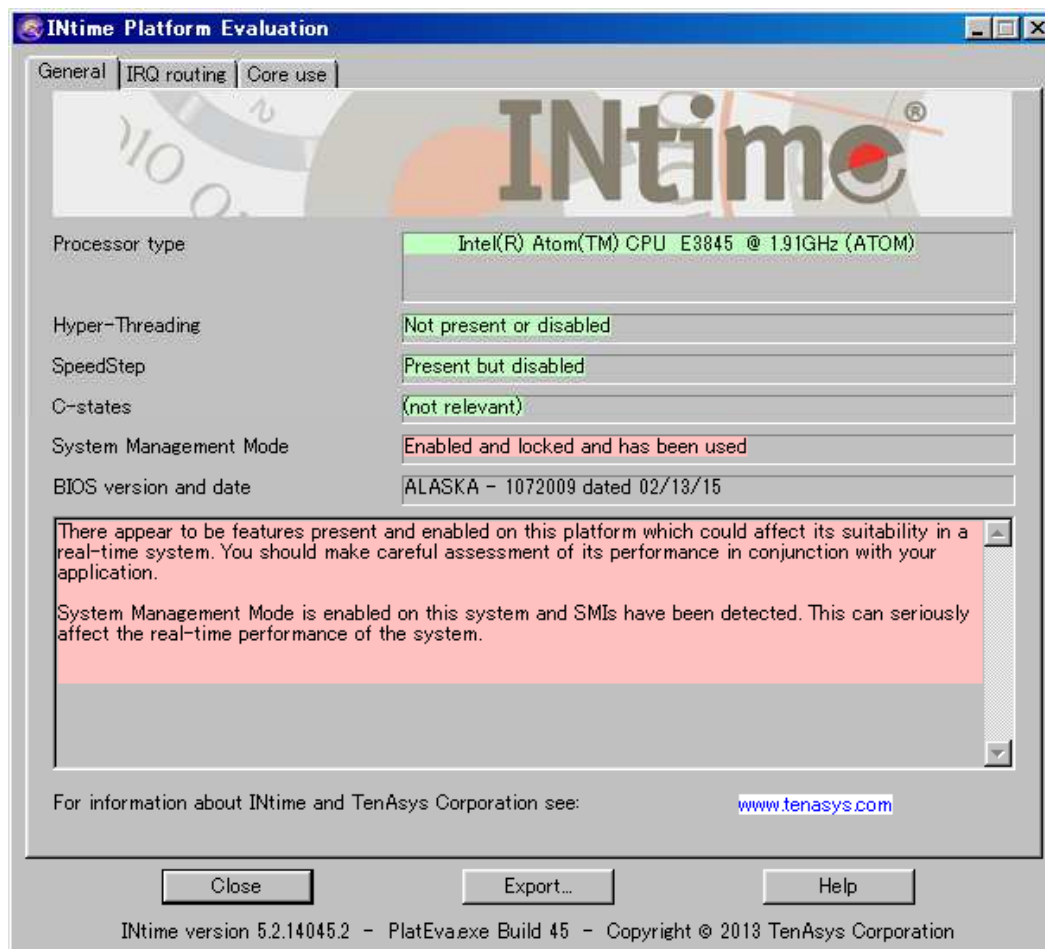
INtime Platform Evaluation

General | IRQ routing | Core use

INtime®

Processor type
Intel(R) Atom(TM) CPU E3845 @ 1.91GHz (ATOM)

Hyper-Threading
Not present or disabled

SpeedStep
Present but disabled

C-states
(not relevant)

System Management Mode
Enabled and locked and has been used

BIOS version and date
ALASKA - 1072009 dated 02/13/15

There appear to be features present and enabled on this platform which could affect its suitability in a real-time system. You should make careful assessment of its performance in conjunction with your application.

System Management Mode is enabled on this system and SMIs have been detected. This can seriously affect the real-time performance of the system.

For information about INtime and TenAsys Corporation see:
www.tenasys.com

Close
Export...
Help

INtime version 5.2.14045.2 - PlatEva.exe Build 45 - Copyright © 2013 TenAsys Corporation